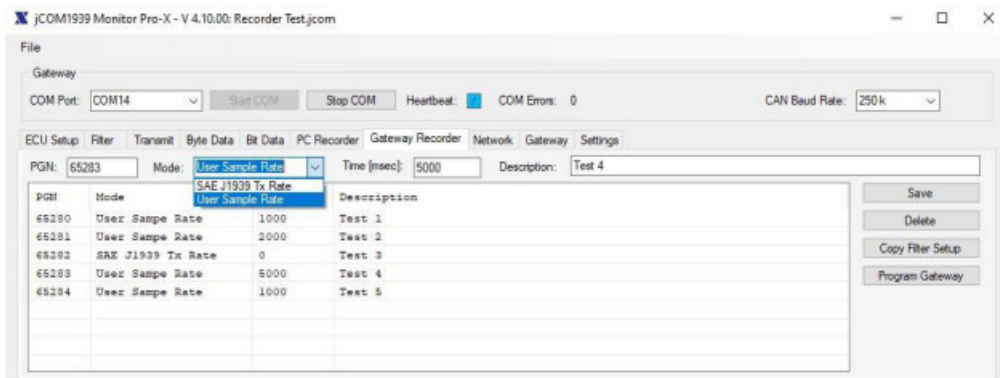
jCOM1939 Monitor Pro-X - V 4.10.00: Recorder Test.jcom

File

Gateway

COM Port: COM14 Start COM Stop COM Heartbeat: COM Errors: 0 CAN Baud Rate: 250 k

ECU Setup Filter Transmit Byte Data Bit Data PC Recorder Gateway Recorder Network Gateway Settings

PGN: 65283 Mode: User Sample Rate Time [msec]: 5000 Description: Test 4

SAE J1939 Tx Rate
User Sample Rate

| PGN | Mode | | Description |
|---|---|---|---|
| 65280 | User Sampe Rate | 1000 | Test 1 |
| 65281 | User Sampe Rate | 2000 | Test 2 |
| 65282 | SAE J1939 Tx Rate | 0 | Test 3 |
| 65283 | User Sampe Rate | 5000 | Test 4 |
| 65284 | User Sampe Rate | 1000 | Test 5 |

Save
Delete
Copy Filter Setup
Program Gateway